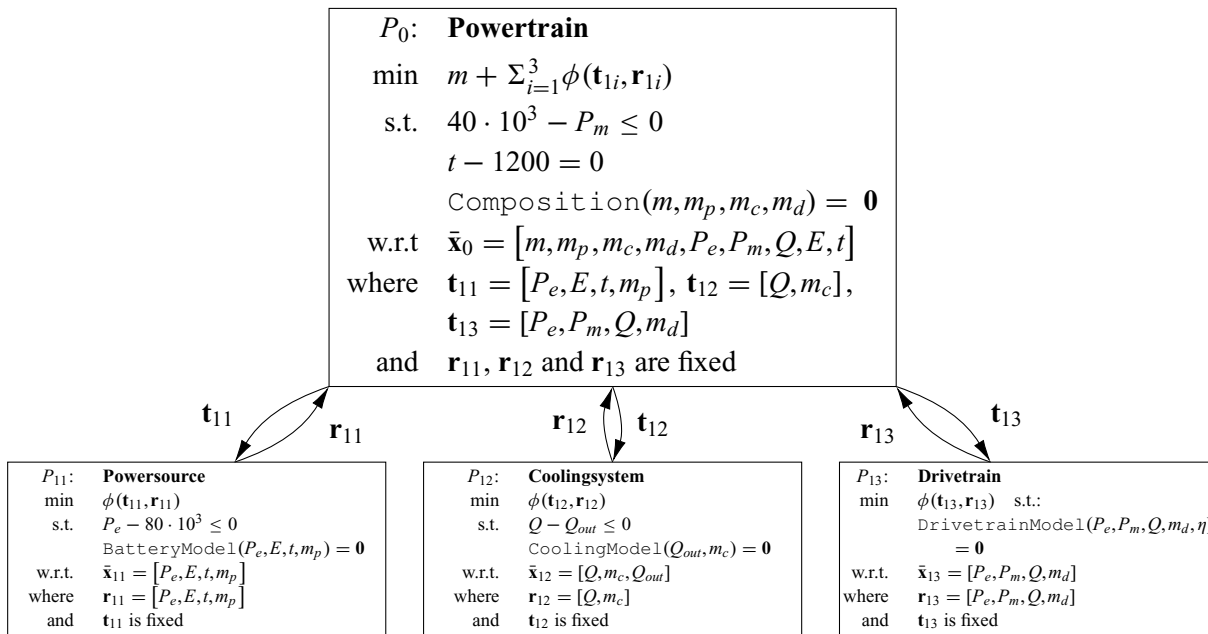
$P_0$: **Powertrain**

min $m + \Sigma_{i=1}^{3} \phi(\mathbf{t}_{1i}, \mathbf{r}_{1i})$

s.t. $40 \cdot 10^3 - P_m \leq 0$

$t - 1200 = 0$

Composition$(m, m_p, m_c, m_d) = \mathbf{0}$

w.r.t $\bar{\mathbf{x}}_0 = [m, m_p, m_c, m_d, P_e, P_m, Q, E, t]$

where $\mathbf{t}_{11} = [P_e, E, t, m_p]$, $\mathbf{t}_{12} = [Q, m_c]$,

$\mathbf{t}_{13} = [P_e, P_m, Q, m_d]$

and $\mathbf{r}_{11}$, $\mathbf{r}_{12}$ and $\mathbf{r}_{13}$ are fixed

$\mathbf{t}_{11}$ $\mathbf{r}_{11}$ $\mathbf{r}_{12}$ $\mathbf{t}_{12}$ $\mathbf{r}_{13}$ $\mathbf{t}_{13}$

$P_{11}$: **Powersource**

min $\phi(\mathbf{t}_{11}, \mathbf{r}_{11})$

s.t. $P_e - 80 \cdot 10^3 \leq 0$

BatteryModel$(P_e, E, t, m_p) = \mathbf{0}$

w.r.t. $\bar{\mathbf{x}}_{11} = [P_e, E, t, m_p]$

where $\mathbf{r}_{11} = [P_e, E, t, m_p]$

and $\mathbf{t}_{11}$ is fixed

$P_{12}$: **Coolingsystem**

min $\phi(\mathbf{t}_{12}, \mathbf{r}_{12})$

s.t. $Q - Q_{out} \leq 0$

CoolingModel$(Q_{out}, m_c) = \mathbf{0}$

w.r.t. $\bar{\mathbf{x}}_{12} = [Q, m_c, Q_{out}]$

where $\mathbf{r}_{12} = [Q, m_c]$

and $\mathbf{t}_{12}$ is fixed

$P_{13}$: **Drivetrain**

min $\phi(\mathbf{t}_{13}, \mathbf{r}_{13})$ s.t.:

DrivetrainModel$(P_e, P_m, Q, m_d, \eta$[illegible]

$= \mathbf{0}$

w.r.t. $\bar{\mathbf{x}}_{13} = [P_e, P_m, Q, m_d]$

where $\mathbf{r}_{13} = [P_e, P_m, Q, m_d]$

and $\mathbf{t}_{13}$ is fixed